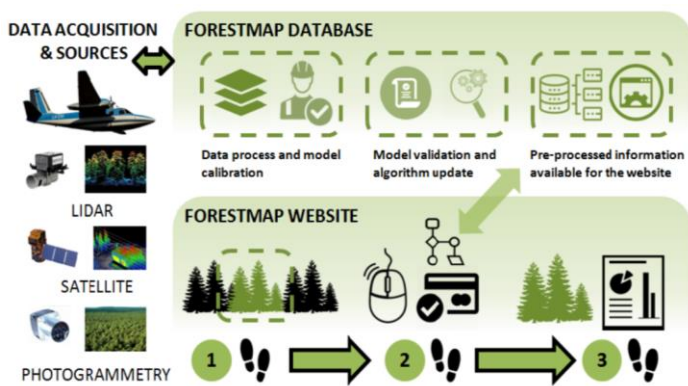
DATA ACQUISITION & SOURCES

FORESTMAP DATABASE

Data process and model calibration

Model validation and algorithm update

Pre-processed information available for the website

LIDAR

SATELLITE

PHOTOGRAMMETRY

FORESTMAP WEBSITE

1

2

3